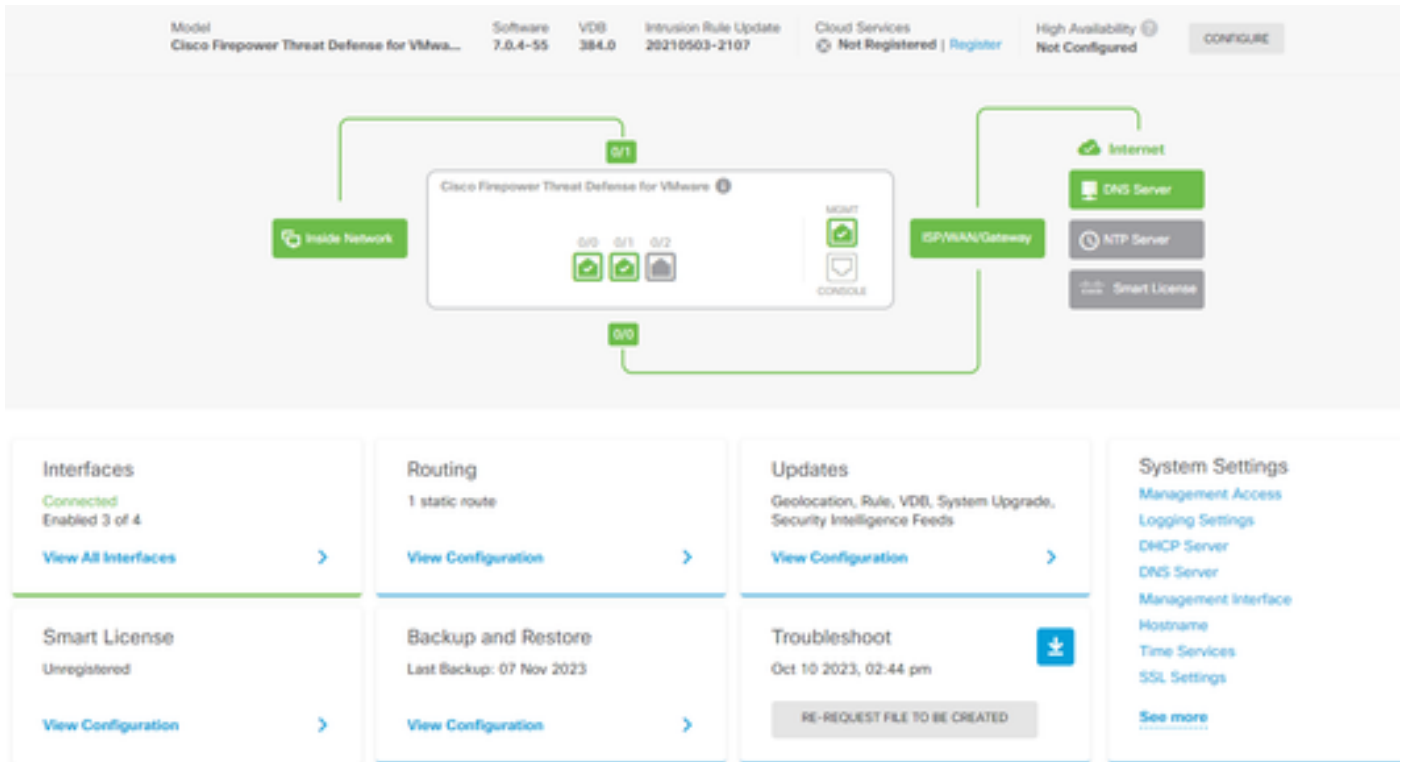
Model
Cisco Firepower Threat Defense for VMwa...

Software
7.0.4-55

VDB
384.0

Intrusion Rule Update
20210503-2107

Cloud Services
Not Registered | Register

High Availability
Not Configured

CONFIGURE

0/1

Cisco Firepower Threat Defense for VMware

Inside Network

0/0 0/1 0/2

MGMT

CONSOLE

ISP/WAN/Gateway

Internet

DNS Server

NTP Server

Smart License

0/0

Interfaces
Connected
Enabled 3 of 4
View All Interfaces >

Routing
1 static route
View Configuration >

Updates
Geolocation, Rule, VDB, System Upgrade, Security Intelligence Feeds
View Configuration >

System Settings
Management Access
Logging Settings
DHCP Server
DNS Server
Management Interface
Hostname
Time Services
SSL Settings
See more

Smart License
Unregistered
View Configuration >

Backup and Restore
Last Backup: 07 Nov 2023
View Configuration >

Troubleshoot
Oct 10 2023, 02:44 pm
RE-REQUEST FILE TO BE CREATED